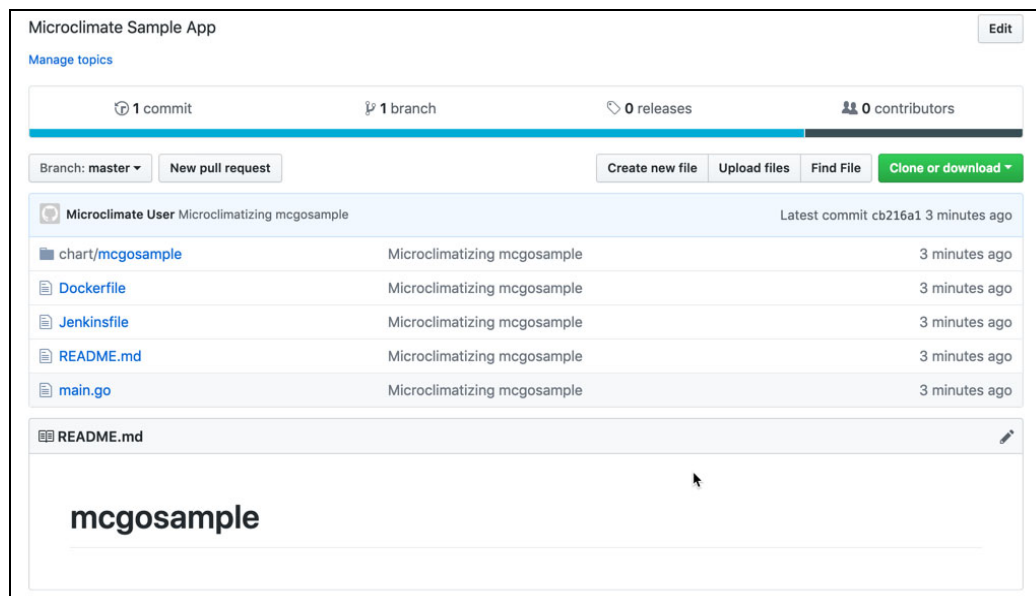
Microclimate Sample App

Edit

Manage topics

1 commit | 1 branch | 0 releases | 0 contributors

Branch: master ▾ | New pull request | Create new file | Upload files | Find File | Clone or download ▾

Microclimate User Microclimatizing mcgosample | Latest commit cb216a1 3 minutes ago

| | | |
|---|---|---|
| chart/mcgosample | Microclimatizing mcgosample | 3 minutes ago |
| Dockerfile | Microclimatizing mcgosample | 3 minutes ago |
| Jenkinsfile | Microclimatizing mcgosample | 3 minutes ago |
| README.md | Microclimatizing mcgosample | 3 minutes ago |
| main.go | Microclimatizing mcgosample | 3 minutes ago |

README.md

mcgosample